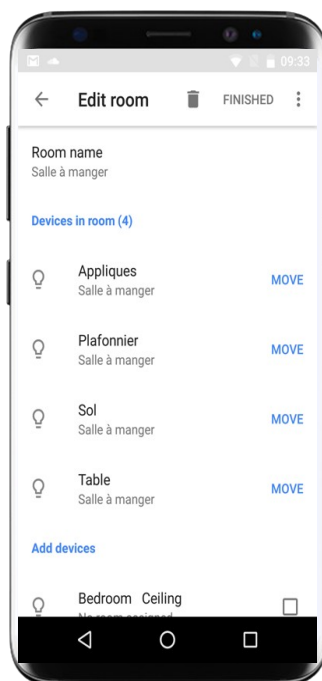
09:33

Edit room FINISHED

Room name
Salle à manger

Devices in room (4)

Appliques
Salle à manger
MOVE

Plafonnier
Salle à manger
MOVE

Sol
Salle à manger
MOVE

Table
Salle à manger
MOVE

Add devices

Bedroom Ceiling
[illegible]